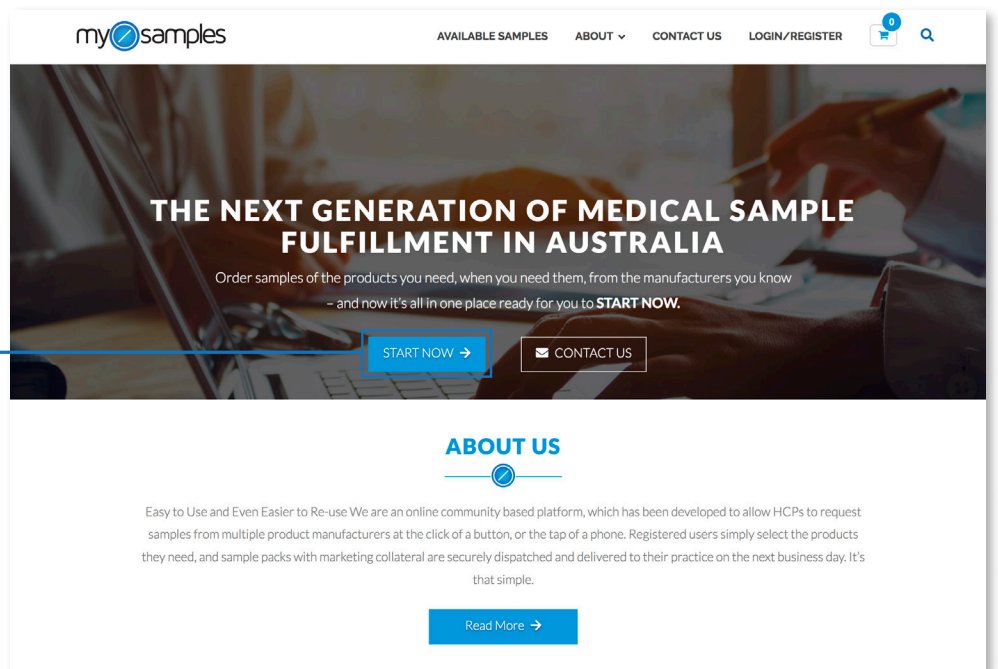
my samples

AVAILABLE SAMPLES ABOUT CONTACT US LOGIN/REGISTER 0

THE NEXT GENERATION OF MEDICAL SAMPLE FULFILLMENT IN AUSTRALIA

Order samples of the products you need, when you need them, from the manufacturers you know – and now it's all in one place ready for you to START NOW.

START NOW → CONTACT US

ABOUT US

Easy to Use and Even Easier to Re-use We are an online community based platform, which has been developed to allow HCPs to request samples from multiple product manufacturers at the click of a button, or the tap of a phone. Registered users simply select the products they need, and sample packs with marketing collateral are securely dispatched and delivered to their practice on the next business day. It's that simple.

Read More →